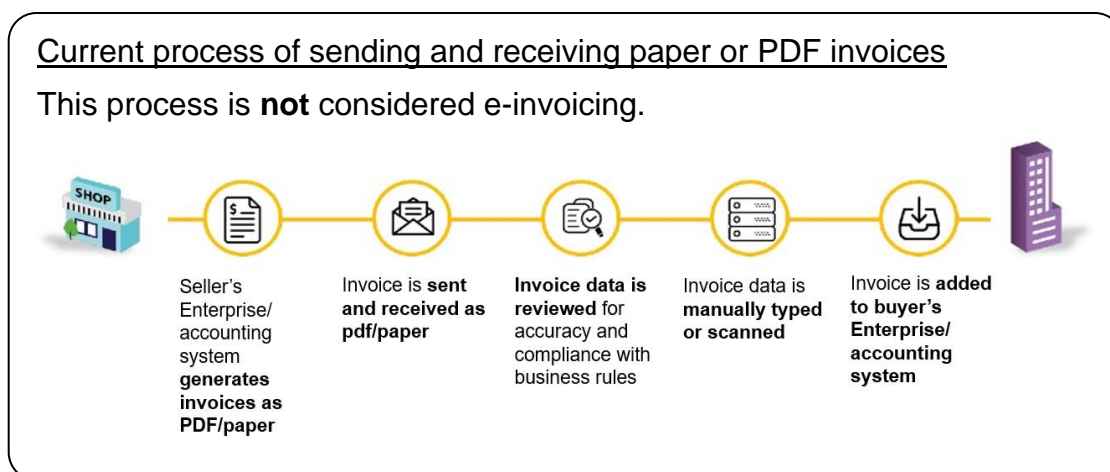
Current process of sending and receiving paper or PDF invoices

This process is **not** considered e-invoicing.

SHOP

Seller's Enterprise/ accounting system **generates invoices as PDF/paper**

Invoice is **sent and received as pdf/paper**

**Invoice data is reviewed** for accuracy and compliance with business rules

Invoice data is **manually typed or scanned**

Invoice is **added to buyer's Enterprise/ accounting system**